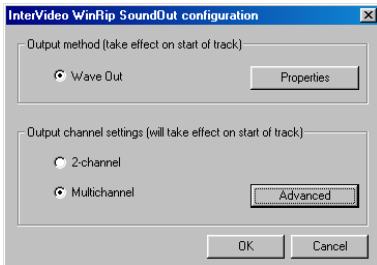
InterVideo WinRip SoundOut configuration

Output method (take effect on start of track)

Wave Out

Properties

Output channel settings (will take effect on start of track)

2-channel

Multichannel

Advanced

OK

Cancel